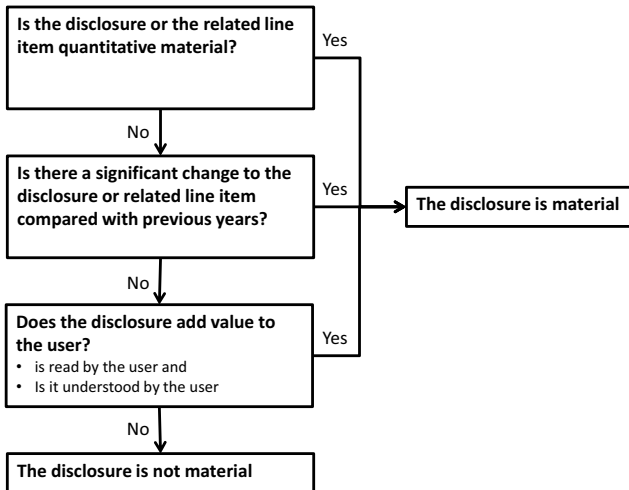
Is the disclosure or the related line item quantitative material?

Yes

No

Is there a significant change to the disclosure or related line item compared with previous years?

Yes

The disclosure is material

No

Does the disclosure add value to the user?
• is read by the user and
• Is it understood by the user

Yes

No

The disclosure is not material